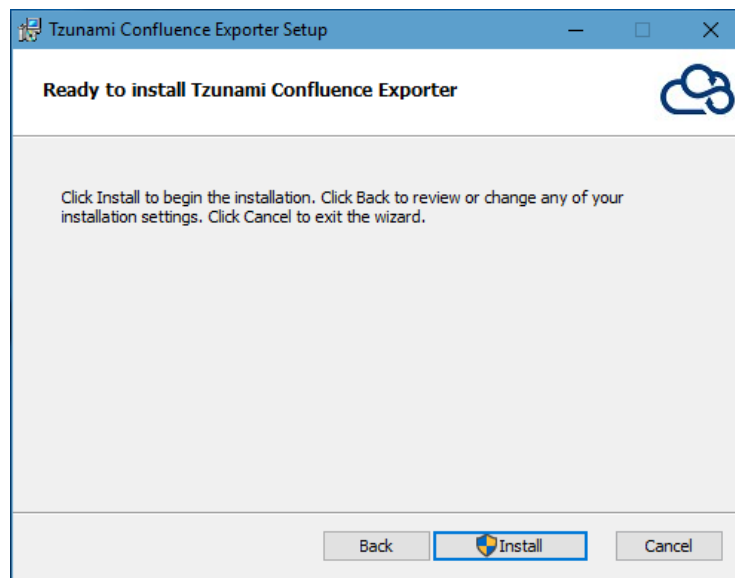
Tzunami Confluence Exporter Setup

Ready to install Tzunami Confluence Exporter

Click Install to begin the installation. Click Back to review or change any of your installation settings. Click Cancel to exit the wizard.

Back
Install
Cancel